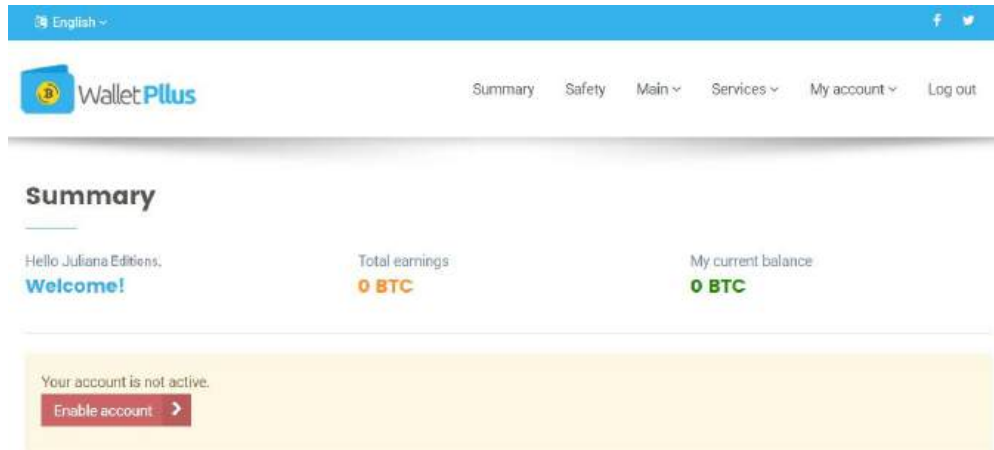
English

WalletPllus

Summary Safety Main Services My account Log out

Summary

Hello Juliana Editions,
Welcome!

Total earnings
0 BTC

My current balance
0 BTC

Your account is not active.
Enable account